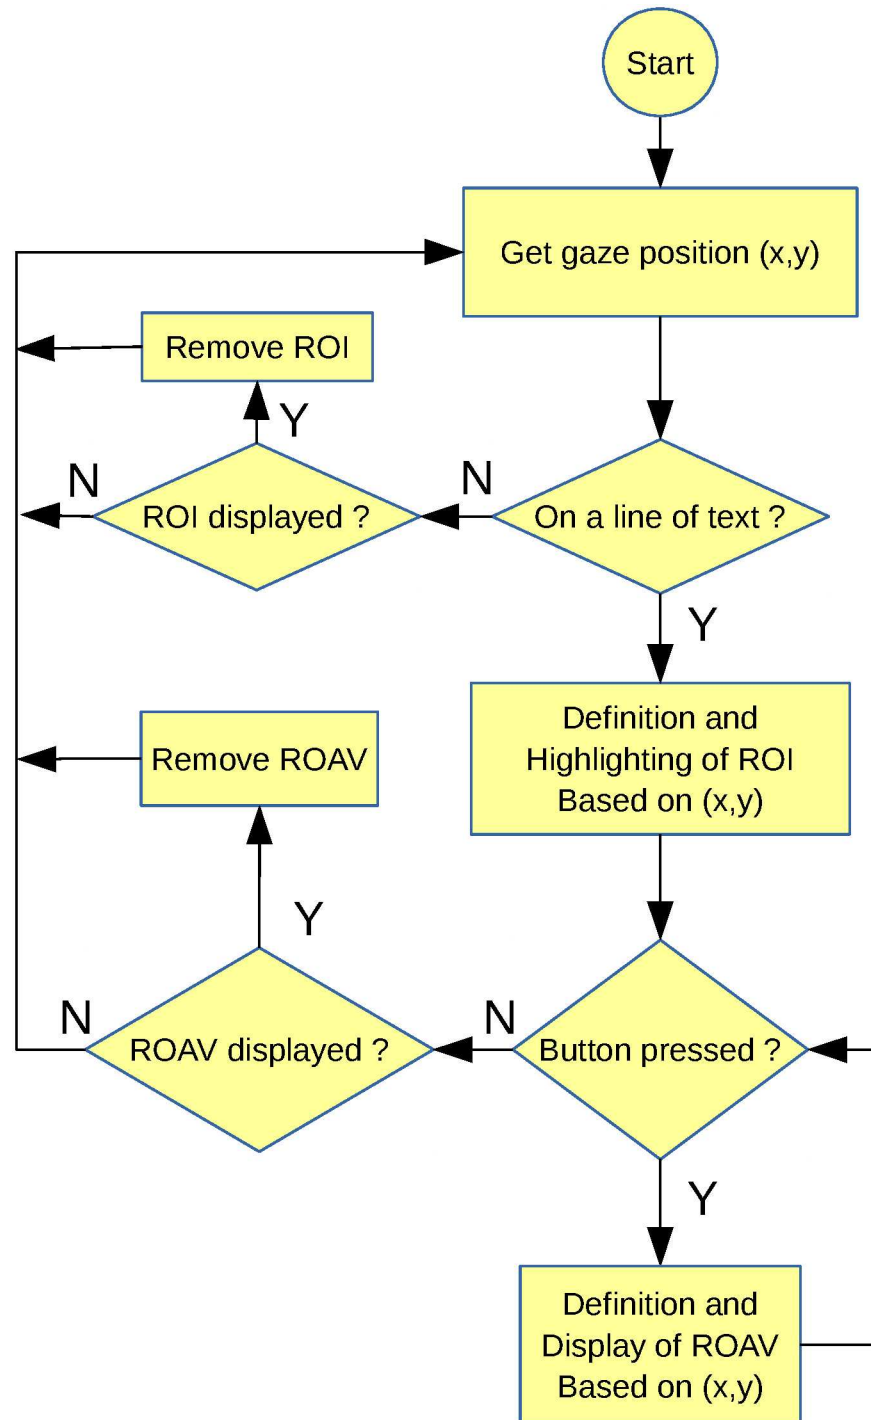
Start

Get gaze position (x,y)

Remove ROI

Y

N

ROI displayed ?

N

On a line of text ?

Y

Definition and Highlighting of ROI Based on (x,y)

Remove ROAV

Y

N

ROAV displayed ?

N

Button pressed ?

Y

Definition and Display of ROAV Based on (x,y)